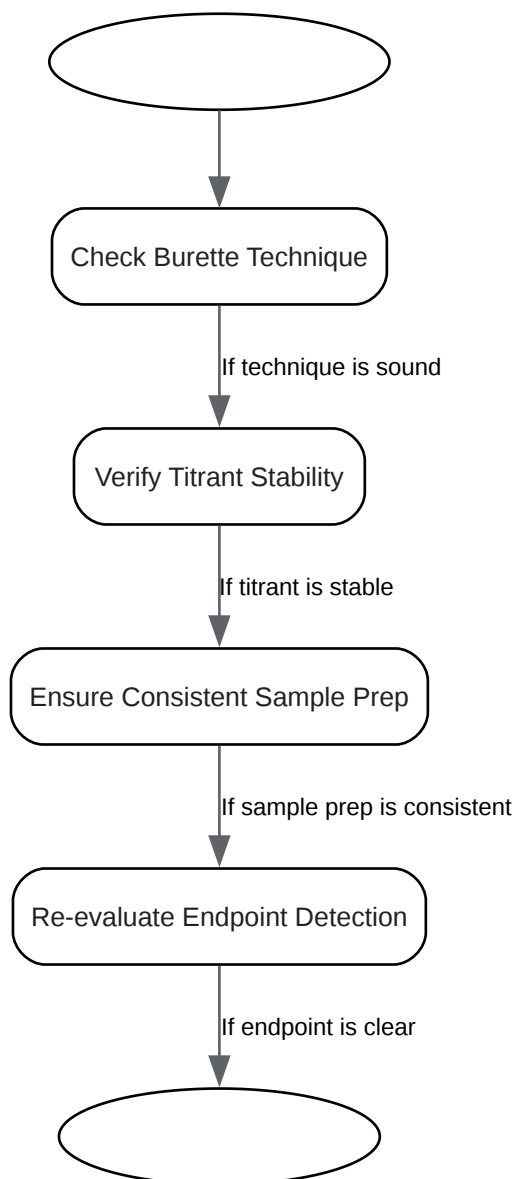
Check Burette Technique

If technique is sound

Verify Titrant Stability

If titrant is stable

Ensure Consistent Sample Prep

If sample prep is consistent

Re-evaluate Endpoint Detection

If endpoint is clear